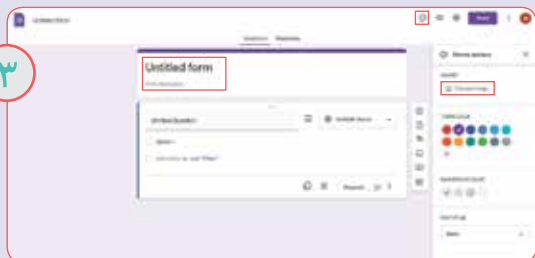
۳

Untitled form

Untitled form

Form description

Untitled Question

Multiple choice

Option 1

Add option or add "Other"

Required

Send

Theme options

Header

Choose image

Theme color

Background color

Font style

Basic

Questions

Responses